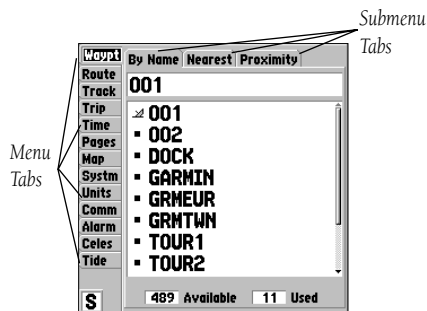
Submenu Tabs

Menu Tabs

Waypt
Route
Track
Trip
Time
Pages
Map
Systm
Units
Comm
Alarm
Celes
Tide

S

By Name | Nearest | Proximity

001

001
002
DOCK
GARMIN
GRMEUR
GRMTWN
TOUR1
TOUR2

489 Available 11 Used